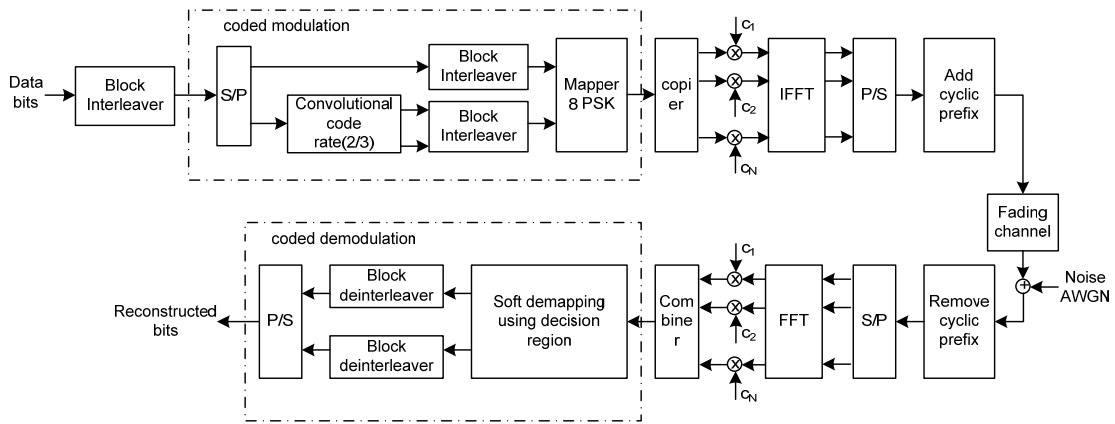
coded modulation

Data bits

Block Interleaver

S/P

Block Interleaver

Convolutional code rate(2/3)

Block Interleaver

Mapper 8 PSK

copier

$c_1$

$c_2$

$c_N$

IFFT

P/S

Add cyclic prefix

Fading channel

Noise AWGN

coded demodulation

Reconstructed bits

P/S

Block deinterleaver

Block deinterleaver

Soft demapping using decision region

Combiner

$c_1$

$c_2$

$c_N$

FFT

S/P

Remove cyclic prefix